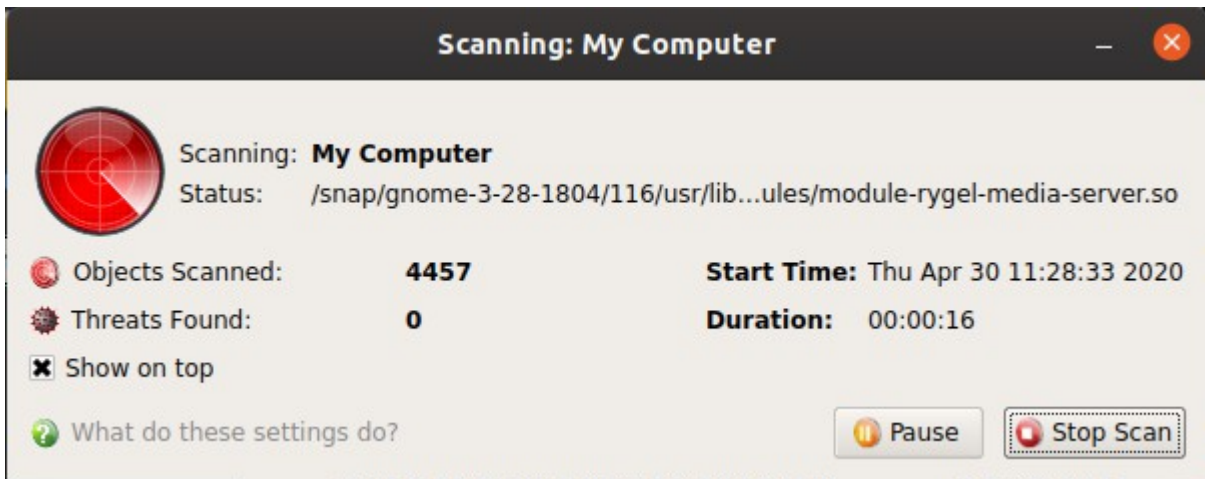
Scanning: My Computer

Scanning: **My Computer**
Status: /snap/gnome-3-28-1804/116/usr/lib...ules/module-rygel-media-server.so

Objects Scanned: 4457
Start Time: Thu Apr 30 11:28:33 2020
Threats Found: 0
Duration: 00:00:16

Show on top

What do these settings do?

Pause
Stop Scan